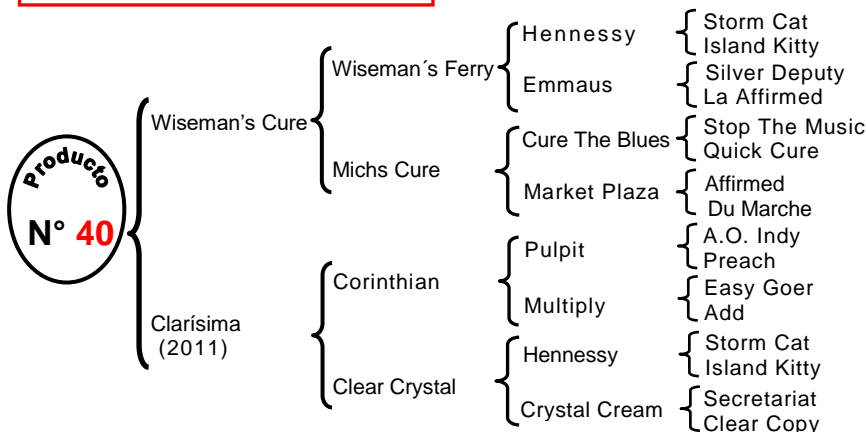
Producto
N° 40

Wiseman's Cure
Wiseman´s Ferry
Hennessy
Storm Cat
Island Kitty
Emmaus
Silver Deputy
La Affirmed
Michs Cure
Cure The Blues
Stop The Music
Quick Cure
Market Plaza
Affirmed
Du Marche

Clarísima
(2011)
Corinthian
Pulpit
A.O. Indy
Preach
Multiply
Easy Goer
Add
Clear Crystal
Hennessy
Storm Cat
Island Kitty
Crystal Cream
Secretariat
Clear Copy